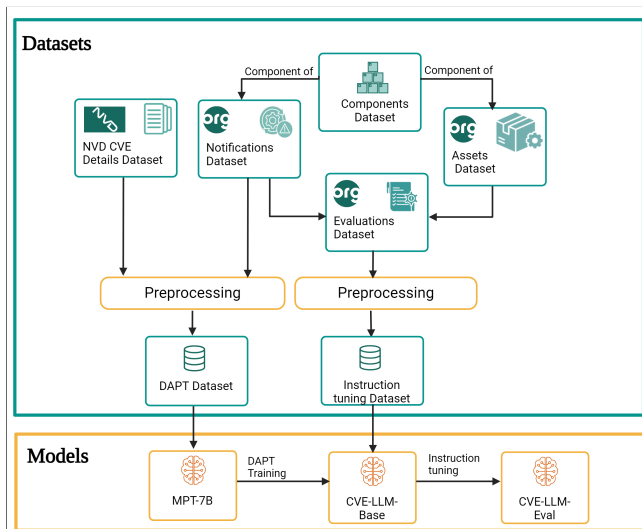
Datasets

Component of

Components Dataset

Component of

NVD

NVD CVE Details Dataset

org

Notifications Dataset

org

Assets Dataset

org

Evaluations Dataset

Preprocessing

Preprocessing

DAPT Dataset

Instruction tuning Dataset

Models

MPT-7B

DAPT Training

CVE-LLM-Base

Instruction tuning

CVE-LLM-Eval